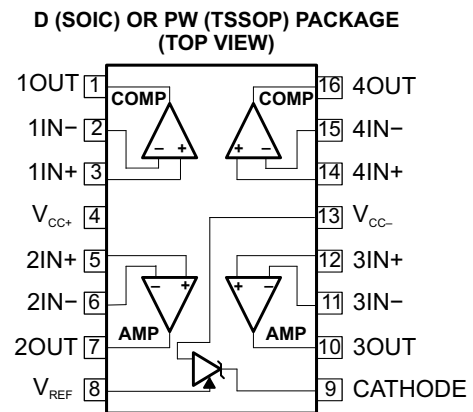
D (SOIC) OR PW (TSSOP) PACKAGE
(TOP VIEW)

1OUT 1
COMP
1IN− 2
−
+
1IN+ 3
$V_{CC+}$ 4
2IN+ 5
2IN− 6
−
+
AMP
2OUT 7
$V_{REF}$ 8

16 4OUT
COMP
15 4IN−
+
−
14 4IN+
13 $V_{CC-}$
12 3IN+
11 3IN−
+
−
AMP
10 3OUT
9 CATHODE